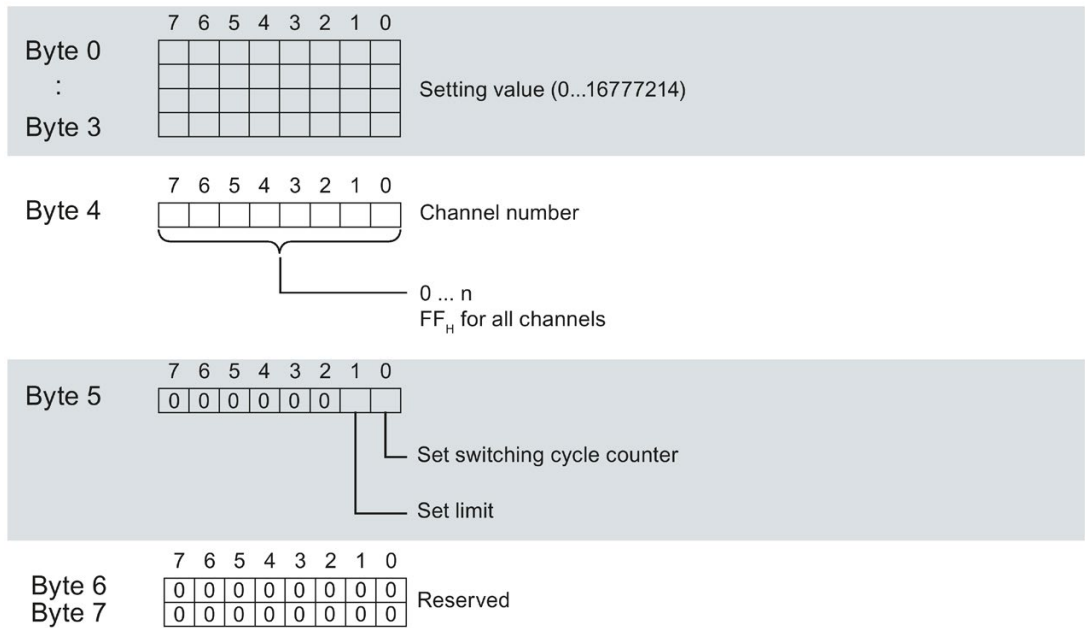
7 6 5 4 3 2 1 0

Byte 0
:
Byte 3

Setting value (0...16777214)

7 6 5 4 3 2 1 0

Byte 4

Channel number

0 ... n
$FF_H$ for all channels

7 6 5 4 3 2 1 0

Byte 5

| 0 | 0 | 0 | 0 | 0 | 0 | | |
|---|---|---|---|---|---|---|---|

Set switching cycle counter

Set limit

7 6 5 4 3 2 1 0

Byte 6
Byte 7

| 0 | 0 | 0 | 0 | 0 | 0 | 0 | 0 |
|---|---|---|---|---|---|---|---|
| 0 | 0 | 0 | 0 | 0 | 0 | 0 | 0 |

Reserved